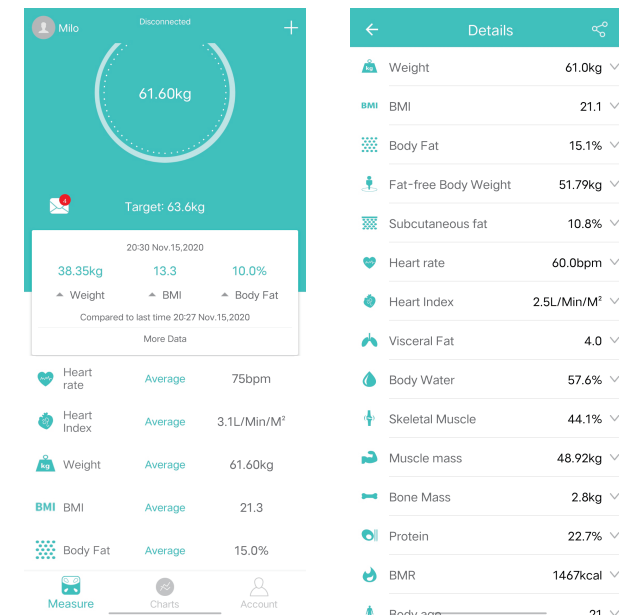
Milo

Disconnected

+

61.60kg

4

Target: 63.6kg

20:30 Nov.15,2020

| 38.35kg | 13.3 | 10.0% |
|---|---|---|
| Weight | BMI | Body Fat |

Compared to last time 20:27 Nov.15,2020

More Data

| Heart rate | Average | 75bpm |
|---|---|---|
| Heart Index | Average | 3.1L/Min/M² |
| Weight | Average | 61.60kg |
| BMI BMI | Average | 21.3 |
| Body Fat | Average | 15.0% |

Measure Charts Account

Details

| | |
|---|---|
| Weight | 61.0kg |
| BMI BMI | 21.1 |
| Body Fat | 15.1% |
| Fat-free Body Weight | 51.79kg |
| Subcutaneous fat | 10.8% |
| Heart rate | 60.0bpm |
| Heart Index | 2.5L/Min/M² |
| Visceral Fat | 4.0 |
| Body Water | 57.6% |
| Skeletal Muscle | 44.1% |
| Muscle mass | 48.92kg |
| Bone Mass | 2.8kg |
| Protein | 22.7% |
| BMR | 1467kcal |
| Body age | 21 |